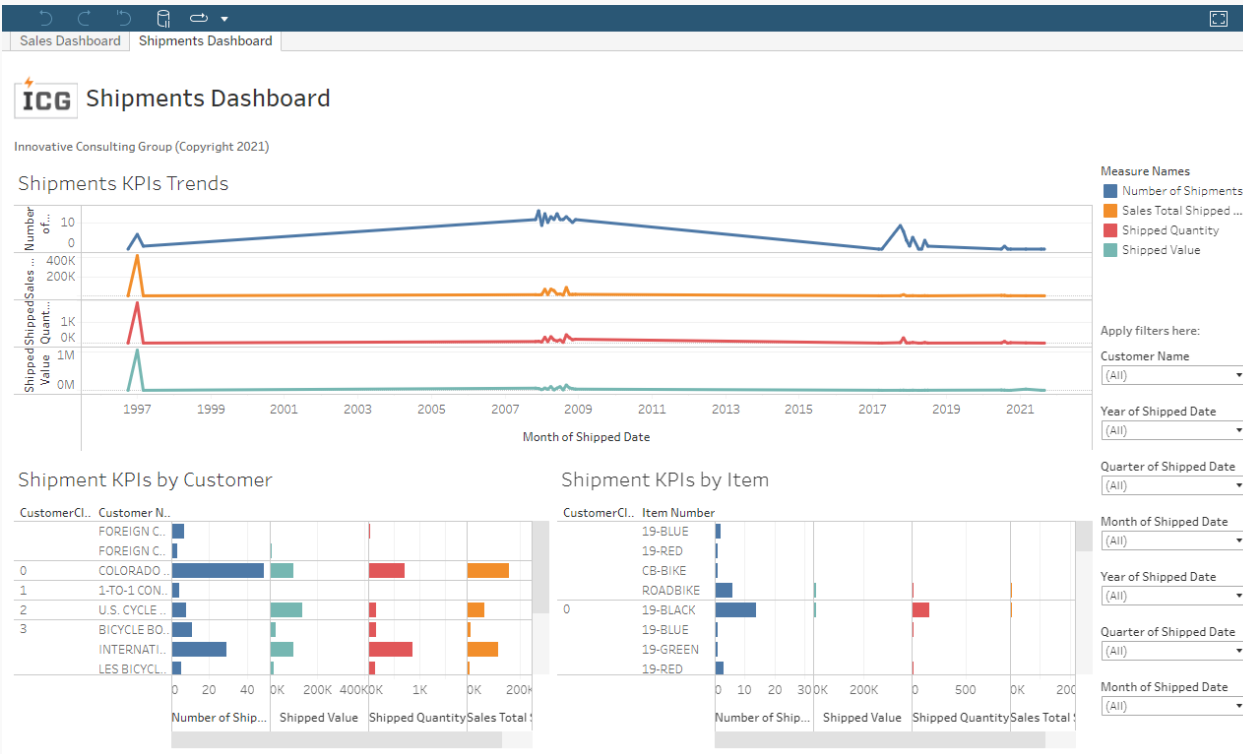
Sales Dashboard | Shipments Dashboard

ICG Shipments Dashboard

Innovative Consulting Group (Copyright 2021)

Shipments KPIs Trends

Number of...
10
0
Sales ...
400K
200K
Shipped Quant...
1K
0K
Shipped Value
1M
0M

1997 1999 2001 2003 2005 2007 2009 2011 2013 2015 2017 2019 2021
Month of Shipped Date

Measure Names
Number of Shipments
Sales Total Shipped ...
Shipped Quantity
Shipped Value

Apply filters here:
Customer Name
(All)
Year of Shipped Date
(All)
Quarter of Shipped Date
(All)
Month of Shipped Date
(All)
Year of Shipped Date
(All)
Quarter of Shipped Date
(All)
Month of Shipped Date
(All)

Shipment KPIs by Customer

| CustomerCl... | Customer N... |
|---|---|
| | FOREIGN C... |
| | FOREIGN C... |
| 0 | COLORADO ... |
| 1 | 1-TO-1 CON... |
| 2 | U.S. CYCLE ... |
| 3 | BICYCLE BO... |
| | INTERNATI... |
| | LES BICYCL... |

0 20 40 | 0K 200K 400K | 0K 1K | 0K 200K
Number of Ship... | Shipped Value | Shipped Quantity | Sales Total S

Shipment KPIs by Item

| CustomerCl... | Item Number |
|---|---|
| | 19-BLUE |
| | 19-RED |
| | CB-BIKE |
| | ROADBIKE |
| 0 | 19-BLACK |
| | 19-BLUE |
| | 19-GREEN |
| | 19-RED |

0 10 20 30 | 0K 200K | 0 500 | 0K 200
Number of Ship... | Shipped Value | Shipped Quantity | Sales Total S